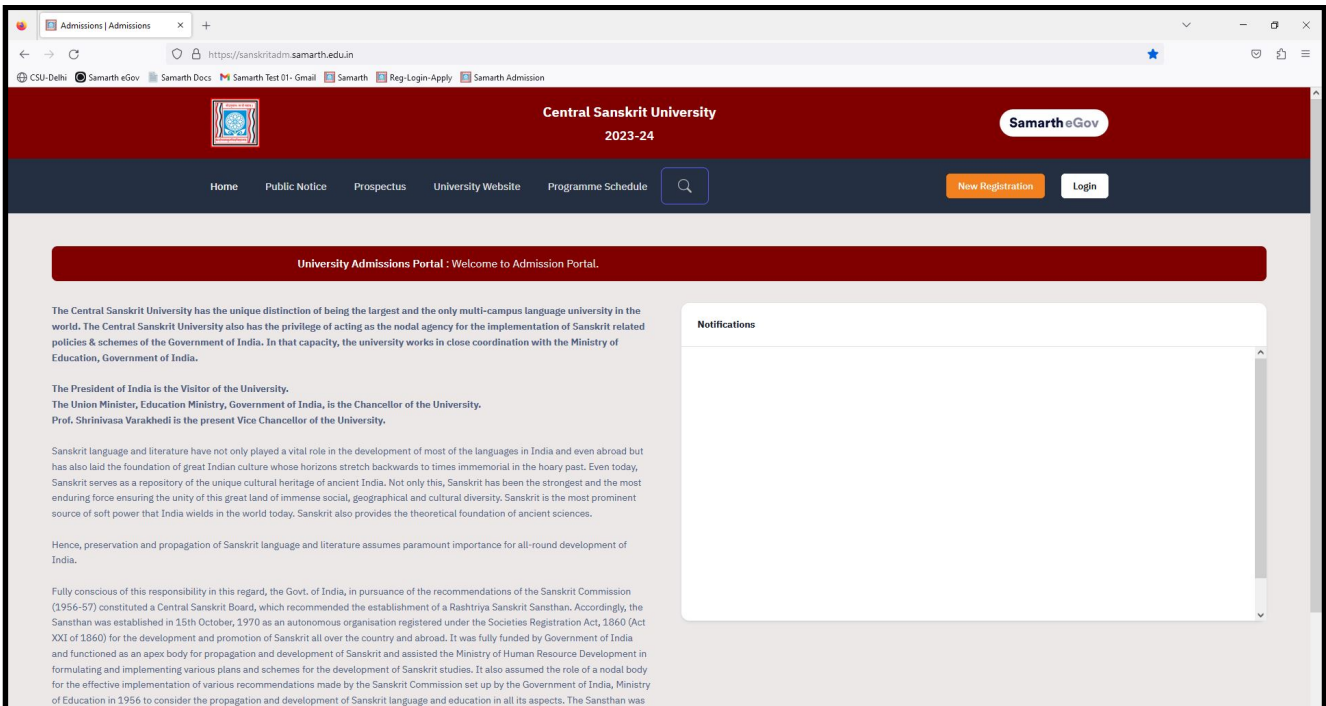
Admissions | Admissions

https://sanskritadm.samarth.edu.in

CSU-Delhi Samarth eGov Samarth Docs Samarth Test 01- Gmail Samarth Reg-Login-Apply Samarth Admission

Central Sanskrit University
2023-24

Samarth eGov

Home Public Notice Prospectus University Website Programme Schedule

New Registration Login

University Admissions Portal : Welcome to Admission Portal.

The Central Sanskrit University has the unique distinction of being the largest and the only multi-campus language university in the world. The Central Sanskrit University also has the privilege of acting as the nodal agency for the implementation of Sanskrit related policies & schemes of the Government of India. In that capacity, the university works in close coordination with the Ministry of Education, Government of India.

The President of India is the Visitor of the University.
The Union Minister, Education Ministry, Government of India, is the Chancellor of the University.
Prof. Shrinivasa Varakhedi is the present Vice Chancellor of the University.

Sanskrit language and literature have not only played a vital role in the development of most of the languages in India and even abroad but has also laid the foundation of great Indian culture whose horizons stretch backwards to times immemorial in the hoary past. Even today, Sanskrit serves as a repository of the unique cultural heritage of ancient India. Not only this, Sanskrit has been the strongest and the most enduring force ensuring the unity of this great land of immense social, geographical and cultural diversity. Sanskrit is the most prominent source of soft power that India wields in the world today. Sanskrit also provides the theoretical foundation of ancient sciences.

Hence, preservation and propagation of Sanskrit language and literature assumes paramount importance for all-round development of India.

Fully conscious of this responsibility in this regard, the Govt. of India, in pursuance of the recommendations of the Sanskrit Commission (1956-57) constituted a Central Sanskrit Board, which recommended the establishment of a Rashtriya Sanskrit Sansthan. Accordingly, the Sansthan was established in 15th October, 1970 as an autonomous organisation registered under the Societies Registration Act, 1860 (Act XXI of 1860) for the development and promotion of Sanskrit all over the country and abroad. It was fully funded by Government of India and functioned as an apex body for propagation and development of Sanskrit and assisted the Ministry of Human Resource Development in formulating and implementing various plans and schemes for the development of Sanskrit studies. It also assumed the role of a nodal body for the effective implementation of various recommendations made by the Sanskrit Commission set up by the Government of India, Ministry of Education in 1956 to consider the propagation and development of Sanskrit language and education in all its aspects. The Sansthan was

Notifications